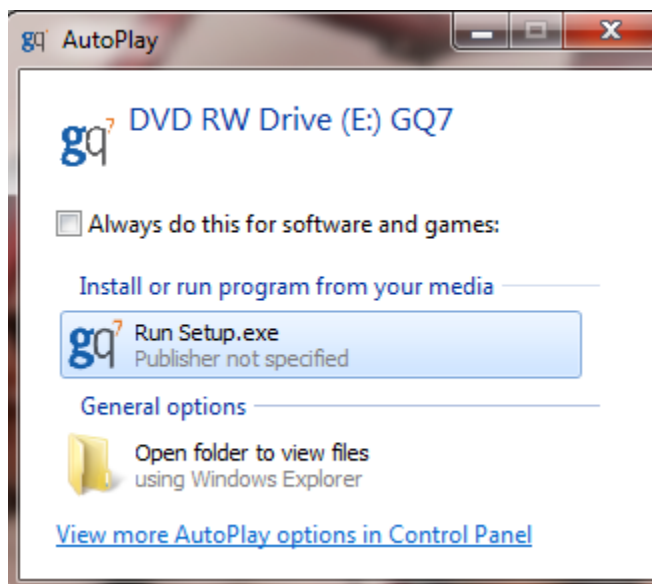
gq AutoPlay

gq$^7$ DVD RW Drive (E:) GQ7

Always do this for software and games:

Install or run program from your media

gq$^7$ Run Setup.exe
Publisher not specified

General options

Open folder to view files
using Windows Explorer

View more AutoPlay options in Control Panel